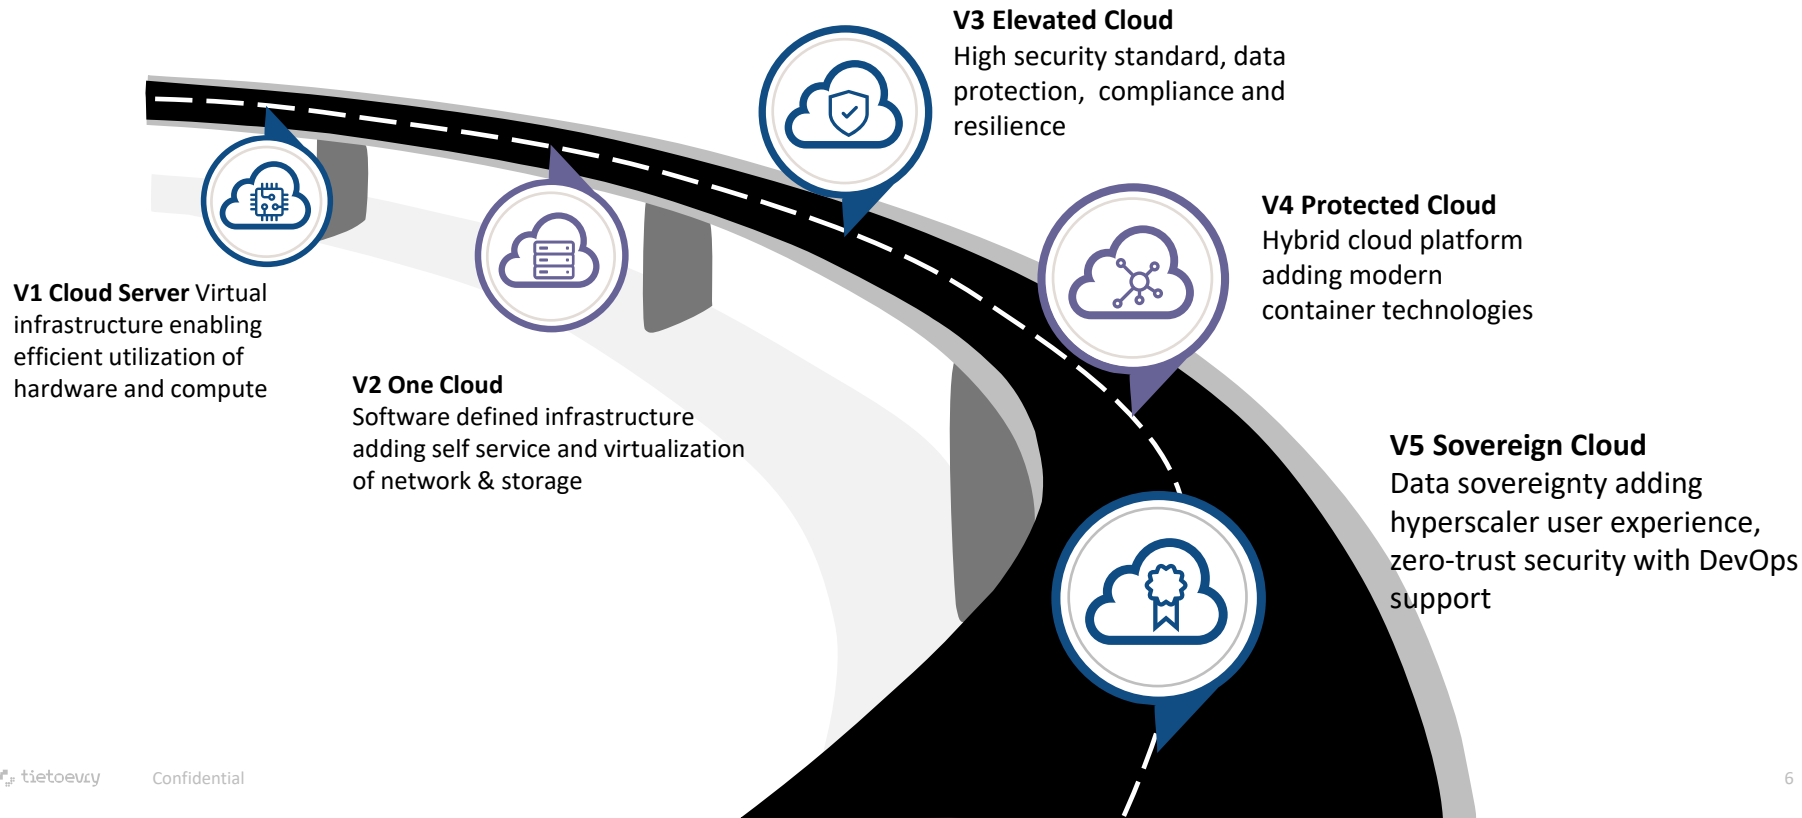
V3 Elevated Cloud
High security standard, data protection, compliance and resilience

V4 Protected Cloud
Hybrid cloud platform adding modern container technologies

V1 Cloud Server Virtual infrastructure enabling efficient utilization of hardware and compute

V2 One Cloud
Software defined infrastructure adding self service and virtualization of network & storage

V5 Sovereign Cloud
Data sovereignty adding hyperscaler user experience, zero-trust security with DevOps support

tietoevry Confidential

6